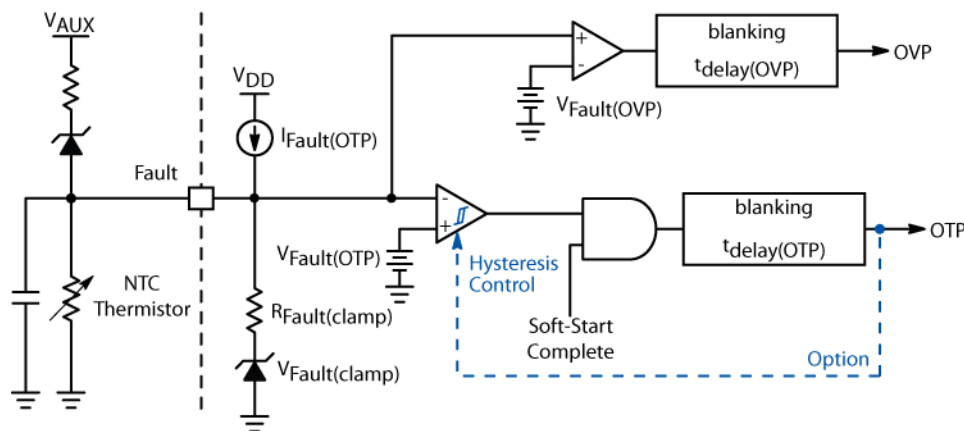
$V_{AUX}$

Fault

NTC Thermistor

$V_{DD}$

$I_{Fault(OTP)}$

$R_{Fault(clamp)}$

$V_{Fault(clamp)}$

$V_{Fault(OTP)}$

+

-

$V_{Fault(OVP)}$

+

-

blanking

$t_{delay(OVP)}$

OVP

Hysteresis Control

Soft-Start Complete

blanking

$t_{delay(OTP)}$

OTP

Option